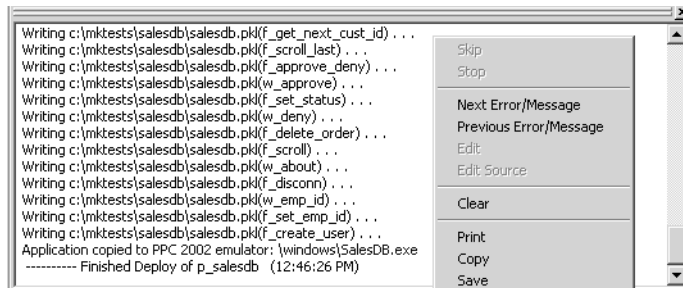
Writing c:\mktests\salesdb\salesdb.pkl(f_get_next_cust_id) . . .
Writing c:\mktests\salesdb\salesdb.pkl(f_scroll_last) . . .
Writing c:\mktests\salesdb\salesdb.pkl(f_approve_deny) . . .
Writing c:\mktests\salesdb\salesdb.pkl(w_approve) . . .
Writing c:\mktests\salesdb\salesdb.pkl(f_set_status) . . .
Writing c:\mktests\salesdb\salesdb.pkl(w_deny) . . .
Writing c:\mktests\salesdb\salesdb.pkl(f_delete_order) . . .
Writing c:\mktests\salesdb\salesdb.pkl(f_scroll) . . .
Writing c:\mktests\salesdb\salesdb.pkl(w_about) . . .
Writing c:\mktests\salesdb\salesdb.pkl(f_disconn) . . .
Writing c:\mktests\salesdb\salesdb.pkl(w_emp_id) . . .
Writing c:\mktests\salesdb\salesdb.pkl(f_set_emp_id) . . .
Writing c:\mktests\salesdb\salesdb.pkl(f_create_user) . . .
Application copied to PPC 2002 emulator: \windows\SalesDB.exe
---------- Finished Deploy of p_salesdb (12:46:26 PM)

Skip
Stop
Next Error/Message
Previous Error/Message
Edit
Edit Source
Clear
Print
Copy
Save